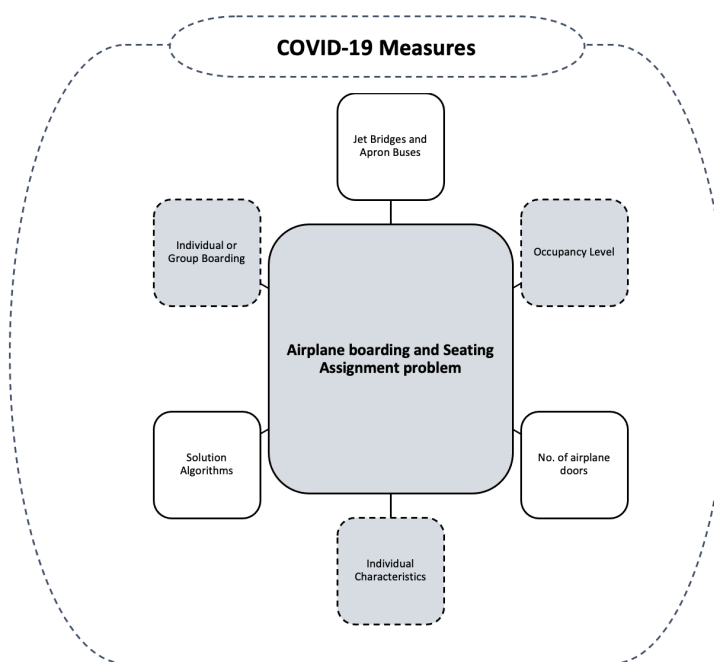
COVID-19 Measures

Jet Bridges and Apron Buses

Individual or Group Boarding

Occupancy Level

Airplane boarding and Seating Assignment problem

Solution Algorithms

No. of airplane doors

Individual Characteristics